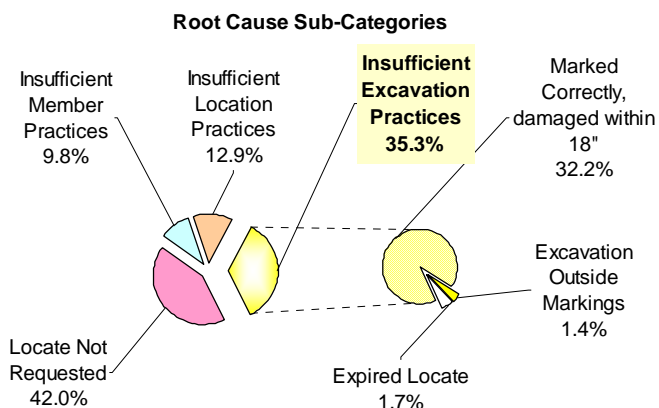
Root Cause Sub-Categories

Insufficient Member Practices 9.8%

Insufficient Location Practices 12.9%

Insufficient Excavation Practices 35.3%

Marked Correctly, damaged within 18" 32.2%

Excavation Outside Markings 1.4%

Locate Not Requested 42.0%

Expired Locate 1.7%